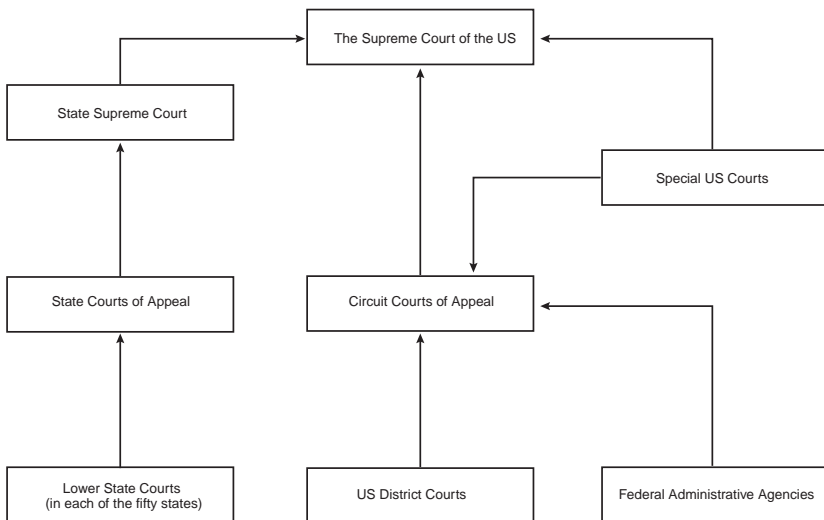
The Supreme Court of the US

State Supreme Court

Special US Courts

State Courts of Appeal

Circuit Courts of Appeal

Lower State Courts
(in each of the fifty states)

US District Courts

Federal Administrative Agencies